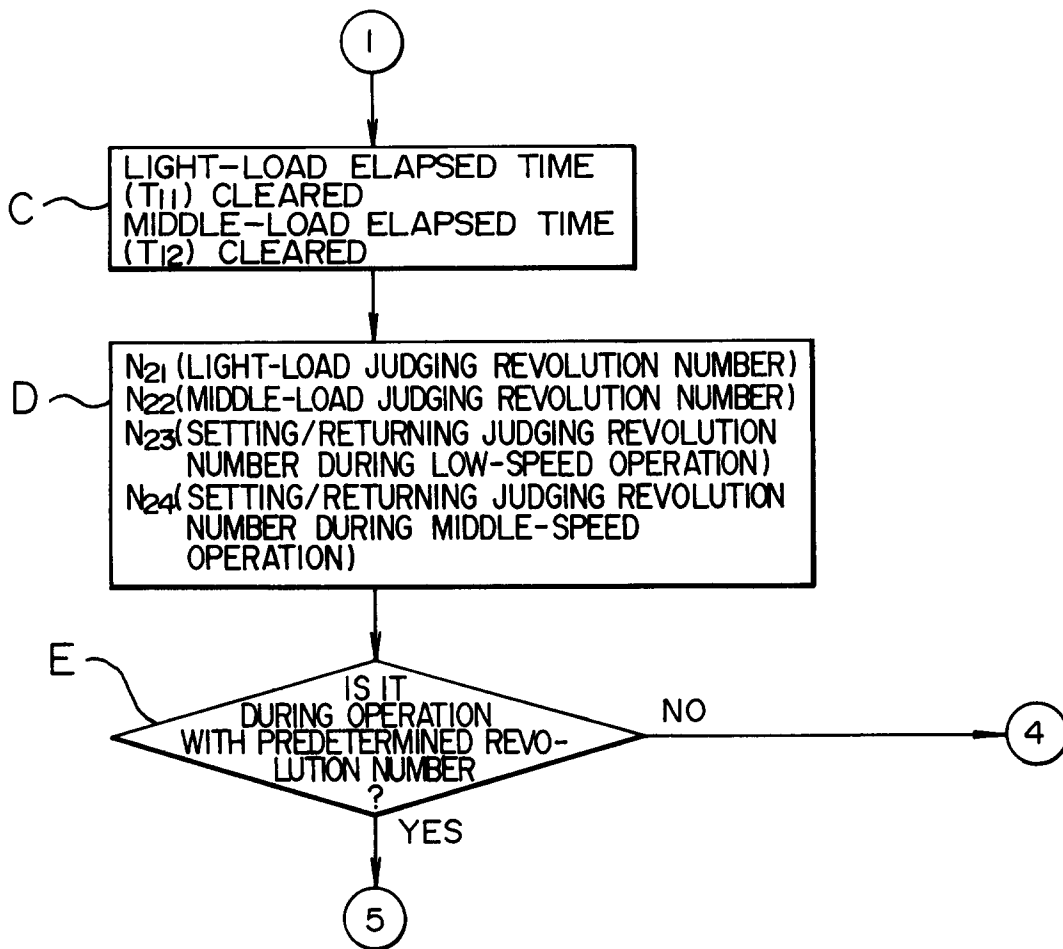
1

C

LIGHT-LOAD ELAPSED TIME ($T_{11}$) CLEARED
MIDDLE-LOAD ELAPSED TIME ($T_{12}$) CLEARED

D

$N_{21}$ (LIGHT-LOAD JUDGING REVOLUTION NUMBER)
$N_{22}$ (MIDDLE-LOAD JUDGING REVOLUTION NUMBER)
$N_{23}$ (SETTING/RETURNING JUDGING REVOLUTION NUMBER DURING LOW-SPEED OPERATION)
$N_{24}$ (SETTING/RETURNING JUDGING REVOLUTION NUMBER DURING MIDDLE-SPEED OPERATION)

E

IS IT DURING OPERATION WITH PREDETERMINED REVOLUTION NUMBER ?

NO

4

YES

5